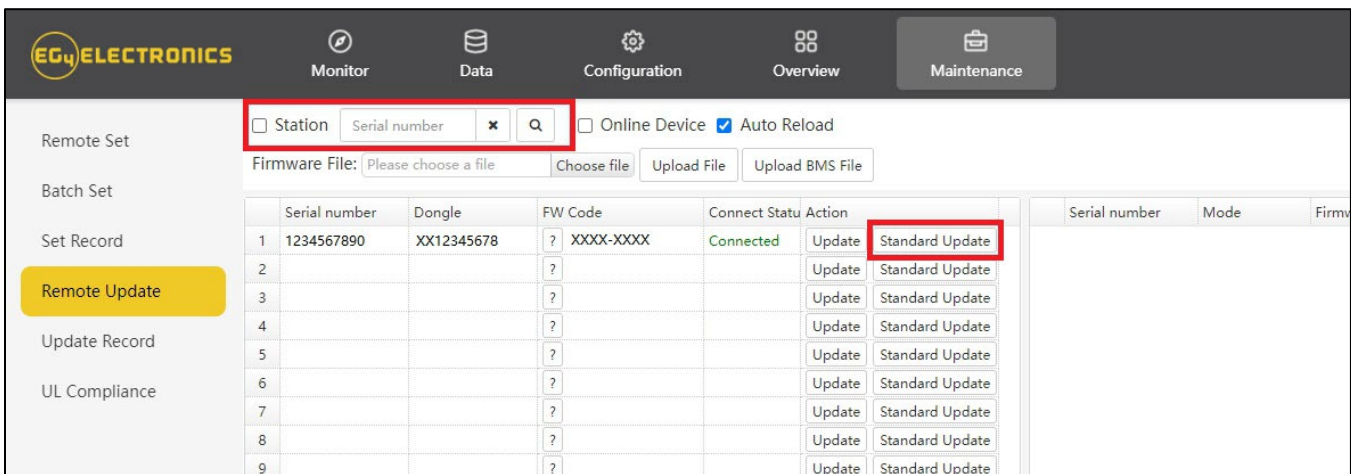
EG4 ELECTRONICS

Monitor
Data
Configuration
Overview
Maintenance

Remote Set
Batch Set
Set Record
Remote Update
Update Record
UL Compliance

Station Serial number Online Device Auto Reload

Firmware File: Please choose a file Choose file Upload File Upload BMS File

| | Serial number | Dongle | FW Code | Connect Statu | Action | |
|---|---|---|---|---|---|---|
| 1 | 1234567890 | XX12345678 | ? XXXX-XXXX | Connected | Update | Standard Update |
| 2 | | | ? | | Update | Standard Update |
| 3 | | | ? | | Update | Standard Update |
| 4 | | | ? | | Update | Standard Update |
| 5 | | | ? | | Update | Standard Update |
| 6 | | | ? | | Update | Standard Update |
| 7 | | | ? | | Update | Standard Update |
| 8 | | | ? | | Update | Standard Update |
| 9 | | | ? | | Update | Standard Update |

| Serial number | Mode | Firmv |
|---|---|---|